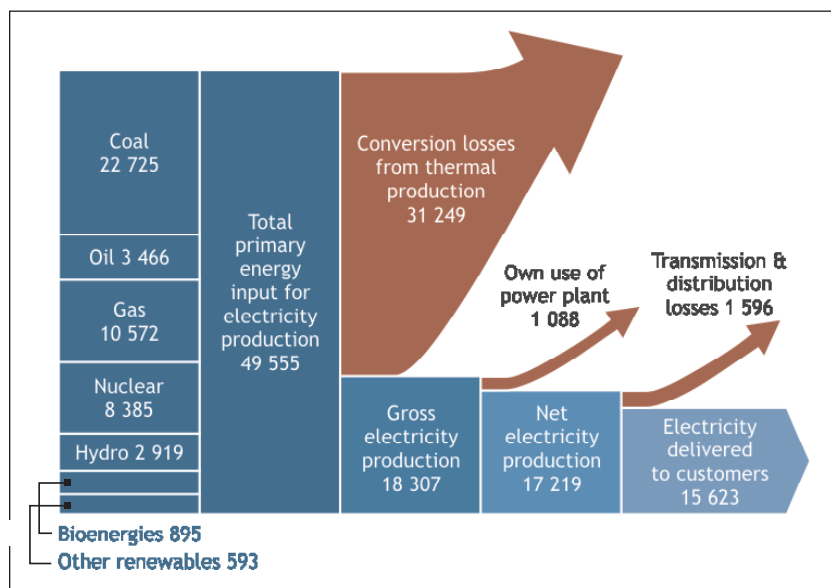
Coal
22 725

Oil 3 466

Gas
10 572

Nuclear
8 385

Hydro 2 919

Bioenergies 895

Other renewables 593

Total primary energy input for electricity production
49 555

Conversion losses from thermal production
31 249

Own use of power plant
1 088

Transmission & distribution losses 1 596

Gross electricity production
18 307

Net electricity production
17 219

Electricity delivered to customers
15 623